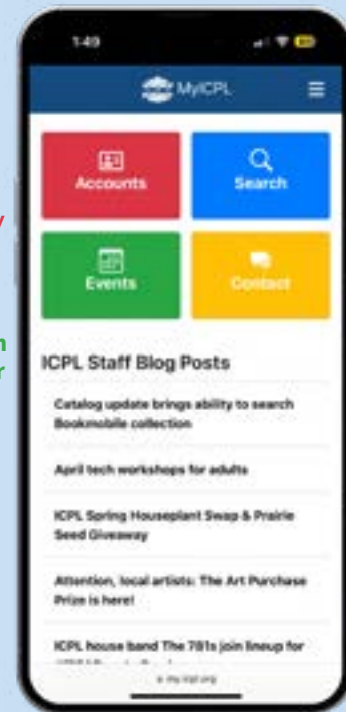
1:49

MyICPL

Accounts

Search

Events

Contact

ICPL Staff Blog Posts

Catalog update brings ability to search Bookmobile collection

April tech workshops for adults

ICPL Spring Houseplant Swap & Prairie Seed Giveaway

Attention, local artists: The Art Purchase Prize is here!

ICPL house band The 701s join lineup for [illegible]

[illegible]